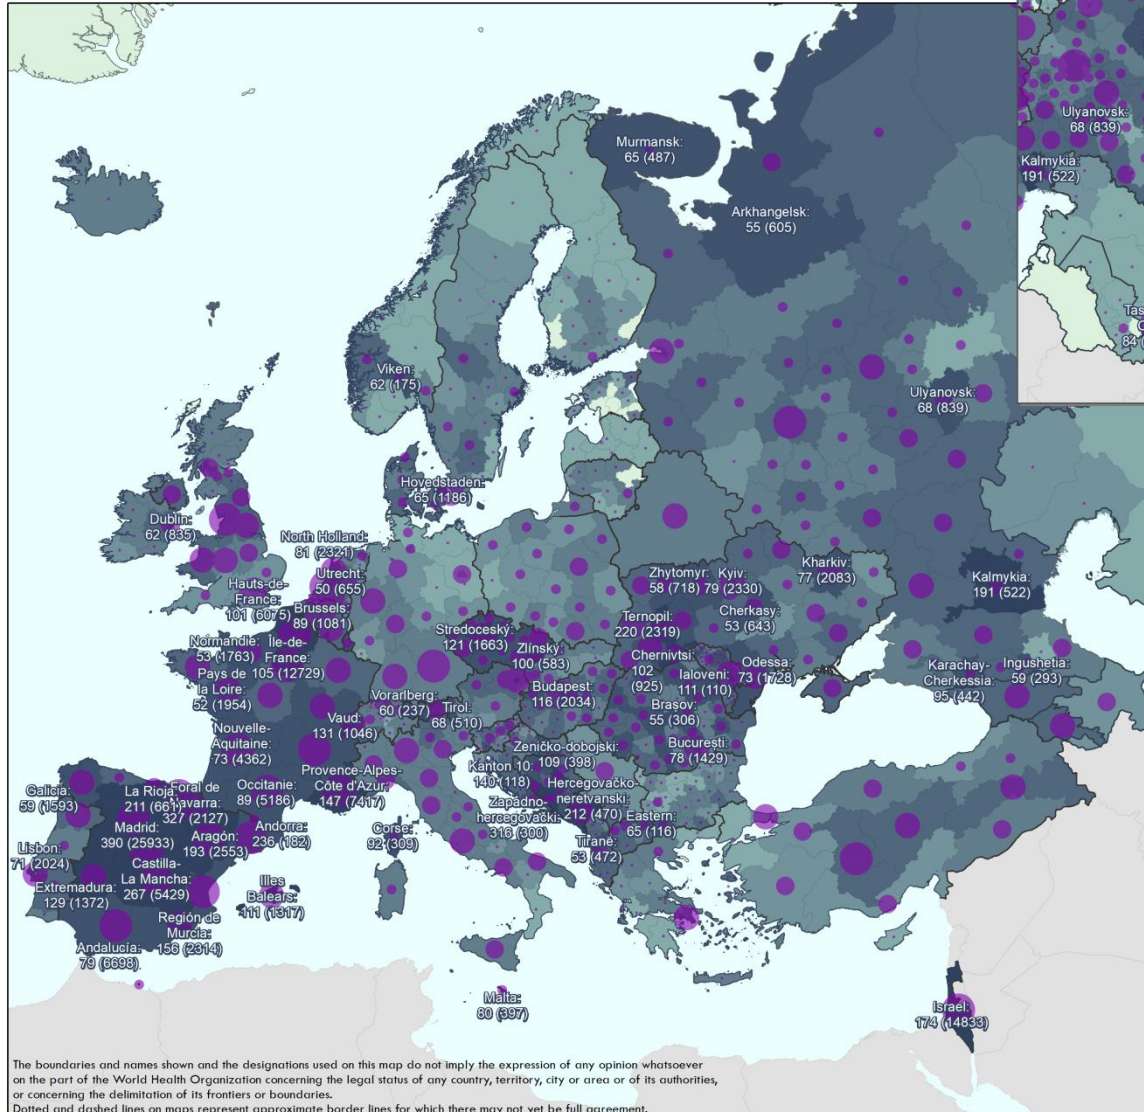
Ulyanovsk:
68 (839)

Kalmykia:
191 (522)

Tas
84 (

Murmansk:
65 (487)

Arkhangelsk:
55 (605)

Viken:
62 (175)

Ulyanovsk:
68 (839)

Hovedstaden:
65 (1186)

Dublin:
62 (835)

North Holland:
81 (2321)

Utrecht:
50 (655)

Hauts-de-France:
101 (6075)

Brussels:
89 (1081)

Zhytomyr:
58 (718)

Kyiv:
79 (2330)

Kharkiv:
77 (2083)

Kalmykia:
191 (522)

Ternopil:
220 (2319)

Cherkasy:
53 (643)

Stredoceský:
121 (1663)

Normandie:
53 (1763)

Île-de-France:
105 (12729)

Zlínský:
100 (583)

Chernivtsi:
102 (925)

Ialoveni:
111 (110)

Odessa:
73 (1728)

Pays de la Loire:
52 (1954)

Budapest:
116 (2034)

Brasov:
55 (306)

Karachay-Cherkessia:
95 (442)

Ingushetia:
59 (293)

Vorarlberg:
60 (237)

Tirol:
68 (510)

Vaud:
131 (1046)

Nouvelle-Aquitaine:
73 (4362)

Zeničko-dobojski:
109 (398)

Bucuresti:
78 (1429)

Provence-Alpes-Côte d'Azur:
147 (7417)

Kanton 10:
140 (118)

Hercegovačko-neretvanski:
212 (470)

Galicia:
59 (1593)

La Rioja:
211 (661)

Foral de Navarra:
327 (2127)

Occitanie:
89 (5186)

Zapadno-hercegovački:
316 (300)

Eastern:
65 (116)

Madrid:
390 (25933)

Aragón:
193 (2553)

Andorra:
236 (182)

Corse:
92 (309)

Tiranë:
53 (472)

Lisbon:
71 (2024)

Castilla-La Mancha:
267 (5429)

Extremadura:
129 (1372)

Illes Balears:
111 (1317)

Región de Murcia:
156 (2314)

Andalucía:
79 (6698)

Malta:
80 (397)

Israel:
174 (14833)

The boundaries and names shown and the designations used on this map do not imply the expression of any opinion whatsoever on the part of the World Health Organization concerning the legal status of any country, territory, city or area or of its authorities, or concerning the delimitation of its frontiers or boundaries.
Dotted and dashed lines on maps represent approximate border lines for which there may not yet be full agreement.